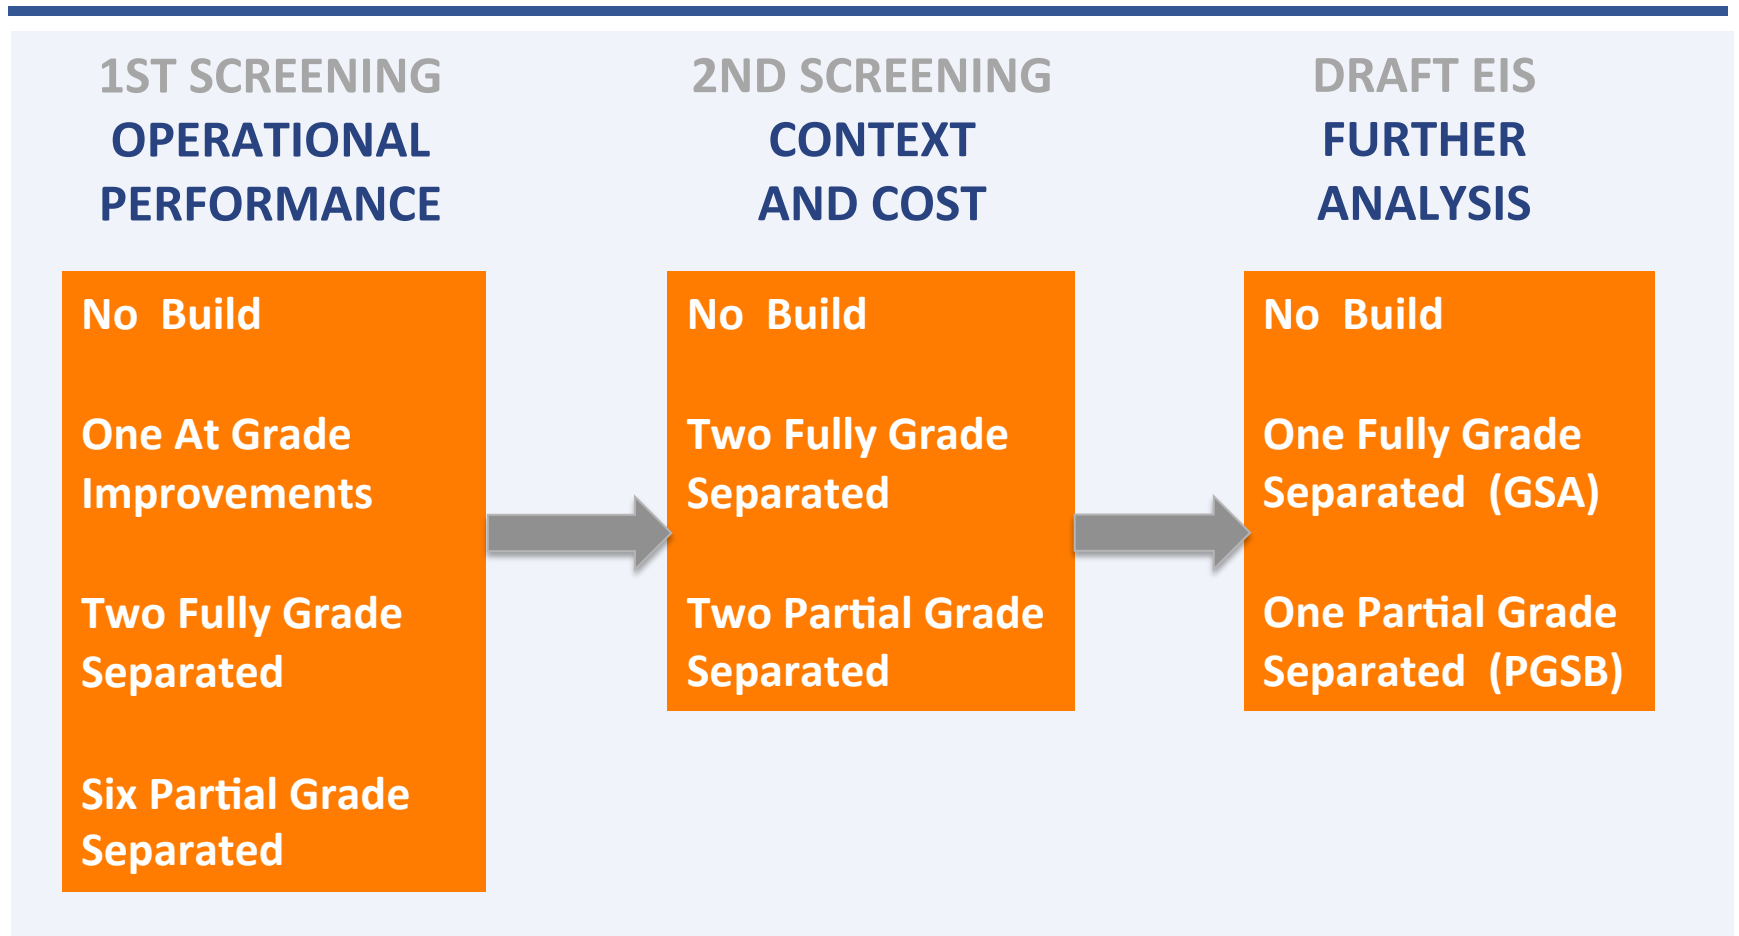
1ST SCREENING
OPERATIONAL PERFORMANCE

No Build

One At Grade Improvements

Two Fully Grade Separated

Six Partial Grade Separated

2ND SCREENING
CONTEXT AND COST

No Build

Two Fully Grade Separated

Two Partial Grade Separated

DRAFT EIS
FURTHER ANALYSIS

No Build

One Fully Grade Separated (GSA)

One Partial Grade Separated (PGSB)